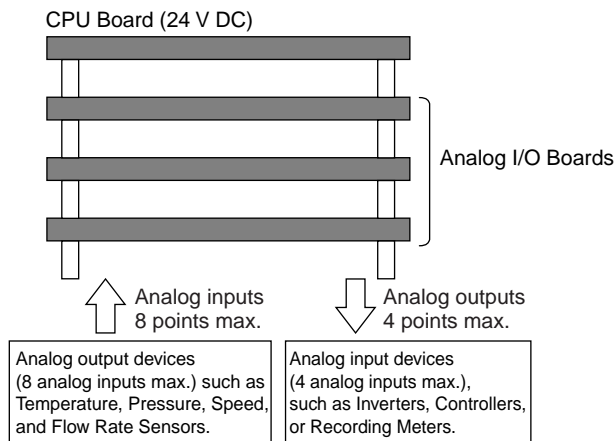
CPU Board (24 V DC)

Analog I/O Boards

Analog inputs 8 points max.

Analog outputs 4 points max.

Analog output devices (8 analog inputs max.) such as Temperature, Pressure, Speed, and Flow Rate Sensors.

Analog input devices (4 analog inputs max.), such as Inverters, Controllers, or Recording Meters.